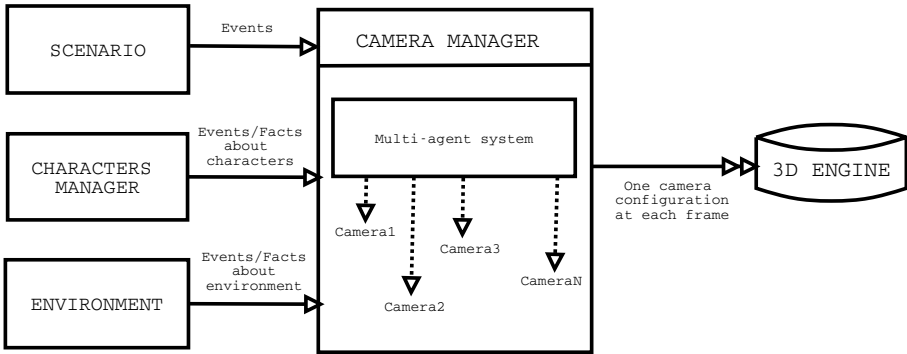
SCENARIO

Events

CAMERA MANAGER

CHARACTERS MANAGER

Events/Facts about characters

Multi-agent system

Camera1

Camera2

Camera3

CameraN

ENVIRONMENT

Events/Facts about environment

One camera configuration at each frame

3D ENGINE